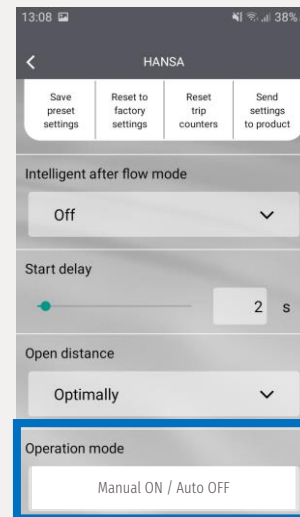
13:08

38%

HANSA

Save preset settings

Reset to factory settings

Reset trip counters

Send settings to product

Intelligent after flow mode

Off

Start delay

2 s

Open distance

Optimally

Operation mode

Manual ON / Auto OFF